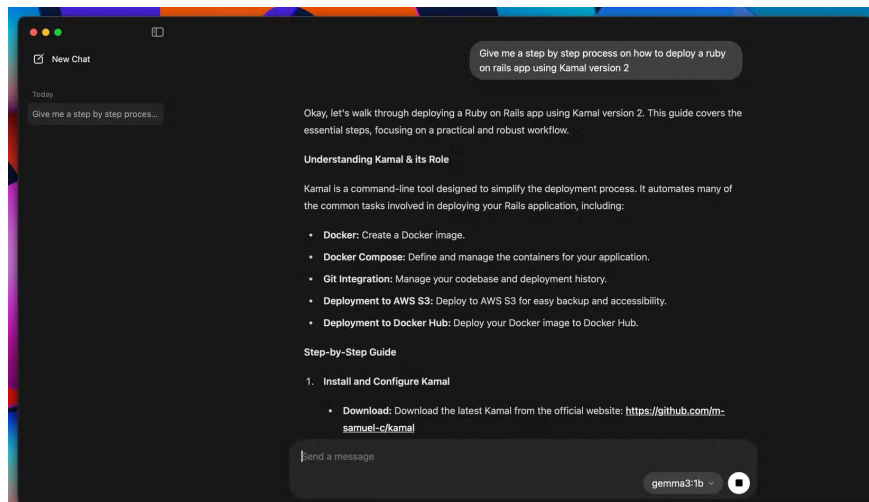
New Chat

Today

Give me a step by step proces...

Give me a step by step process on how to deploy a ruby on rails app using Kamal version 2

Okay, let's walk through deploying a Ruby on Rails app using Kamal version 2. This guide covers the essential steps, focusing on a practical and robust workflow.

**Understanding Kamal & its Role**

Kamal is a command-line tool designed to simplify the deployment process. It automates many of the common tasks involved in deploying your Rails application, including:

- **Docker:** Create a Docker image.
- **Docker Compose:** Define and manage the containers for your application.
- **Git Integration:** Manage your codebase and deployment history.
- **Deployment to AWS S3:** Deploy to AWS S3 for easy backup and accessibility.
- **Deployment to Docker Hub:** Deploy your Docker image to Docker Hub.

**Step-by-Step Guide**

1. **Install and Configure Kamal**

- **Download:** Download the latest Kamal from the official website: https://github.com/m-samuel-c/kamal

Send a message

gemma3:1b